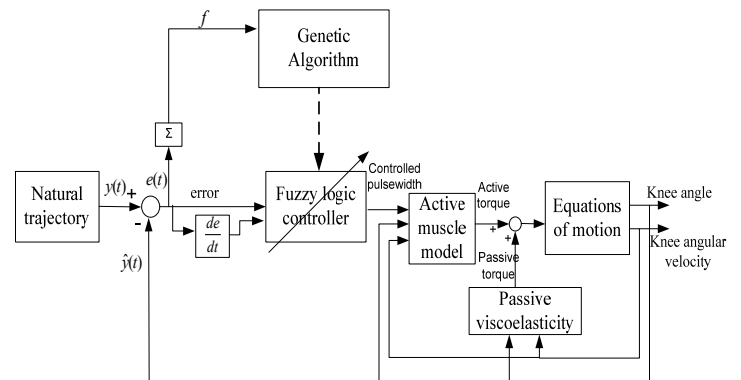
$f$

Genetic Algorithm

$\Sigma$

$e(t)$

Natural trajectory

$y(t)$ +

-

$\hat{y}(t)$

error

$\frac{de}{dt}$

Fuzzy logic controller

Controlled pulsewidth

Active muscle model

Active torque

+

+

Passive torque

Equations of motion

Knee angle

Knee angular velocity

Passive viscoelasticity